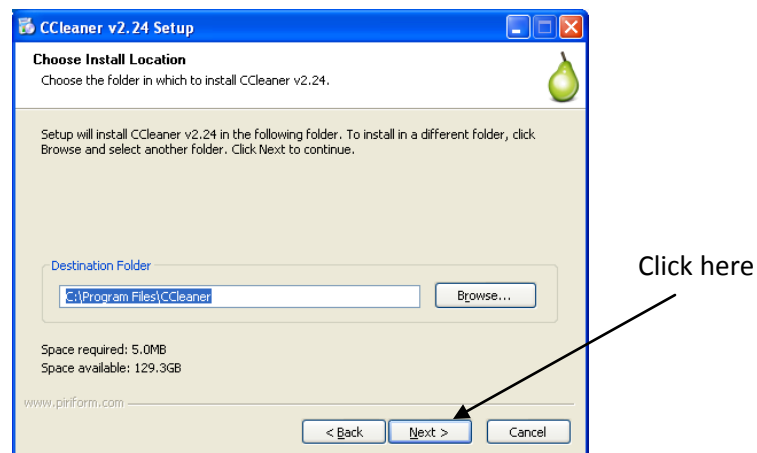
CCleaner v2.24 Setup

Choose Install Location

Choose the folder in which to install CCleaner v2.24.

Setup will install CCleaner v2.24 in the following folder. To install in a different folder, click Browse and select another folder. Click Next to continue.

Destination Folder

C:\Program Files\CCleaner

Browse...

Space required: 5.0MB

Space available: 129.3GB

www.piriform.com

< Back

Next >

Cancel

Click here